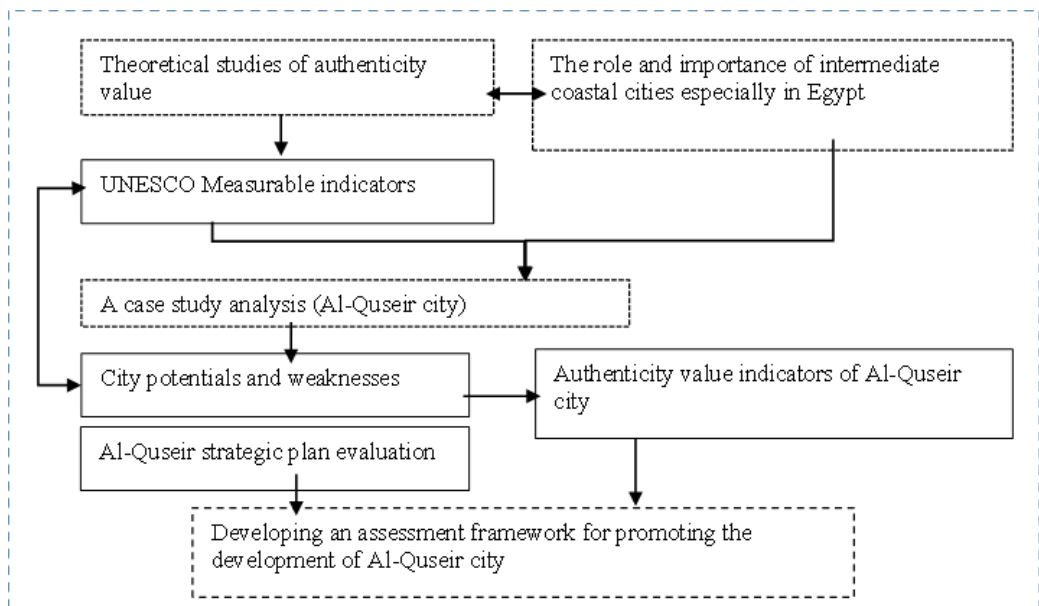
Theoretical studies of authenticity value

The role and importance of intermediate coastal cities especially in Egypt

UNESCO Measurable indicators

A case study analysis (Al-Quseir city)

City potentials and weaknesses

Authenticity value indicators of Al-Quseir city

Al-Quseir strategic plan evaluation

Developing an assessment framework for promoting the development of Al-Quseir city